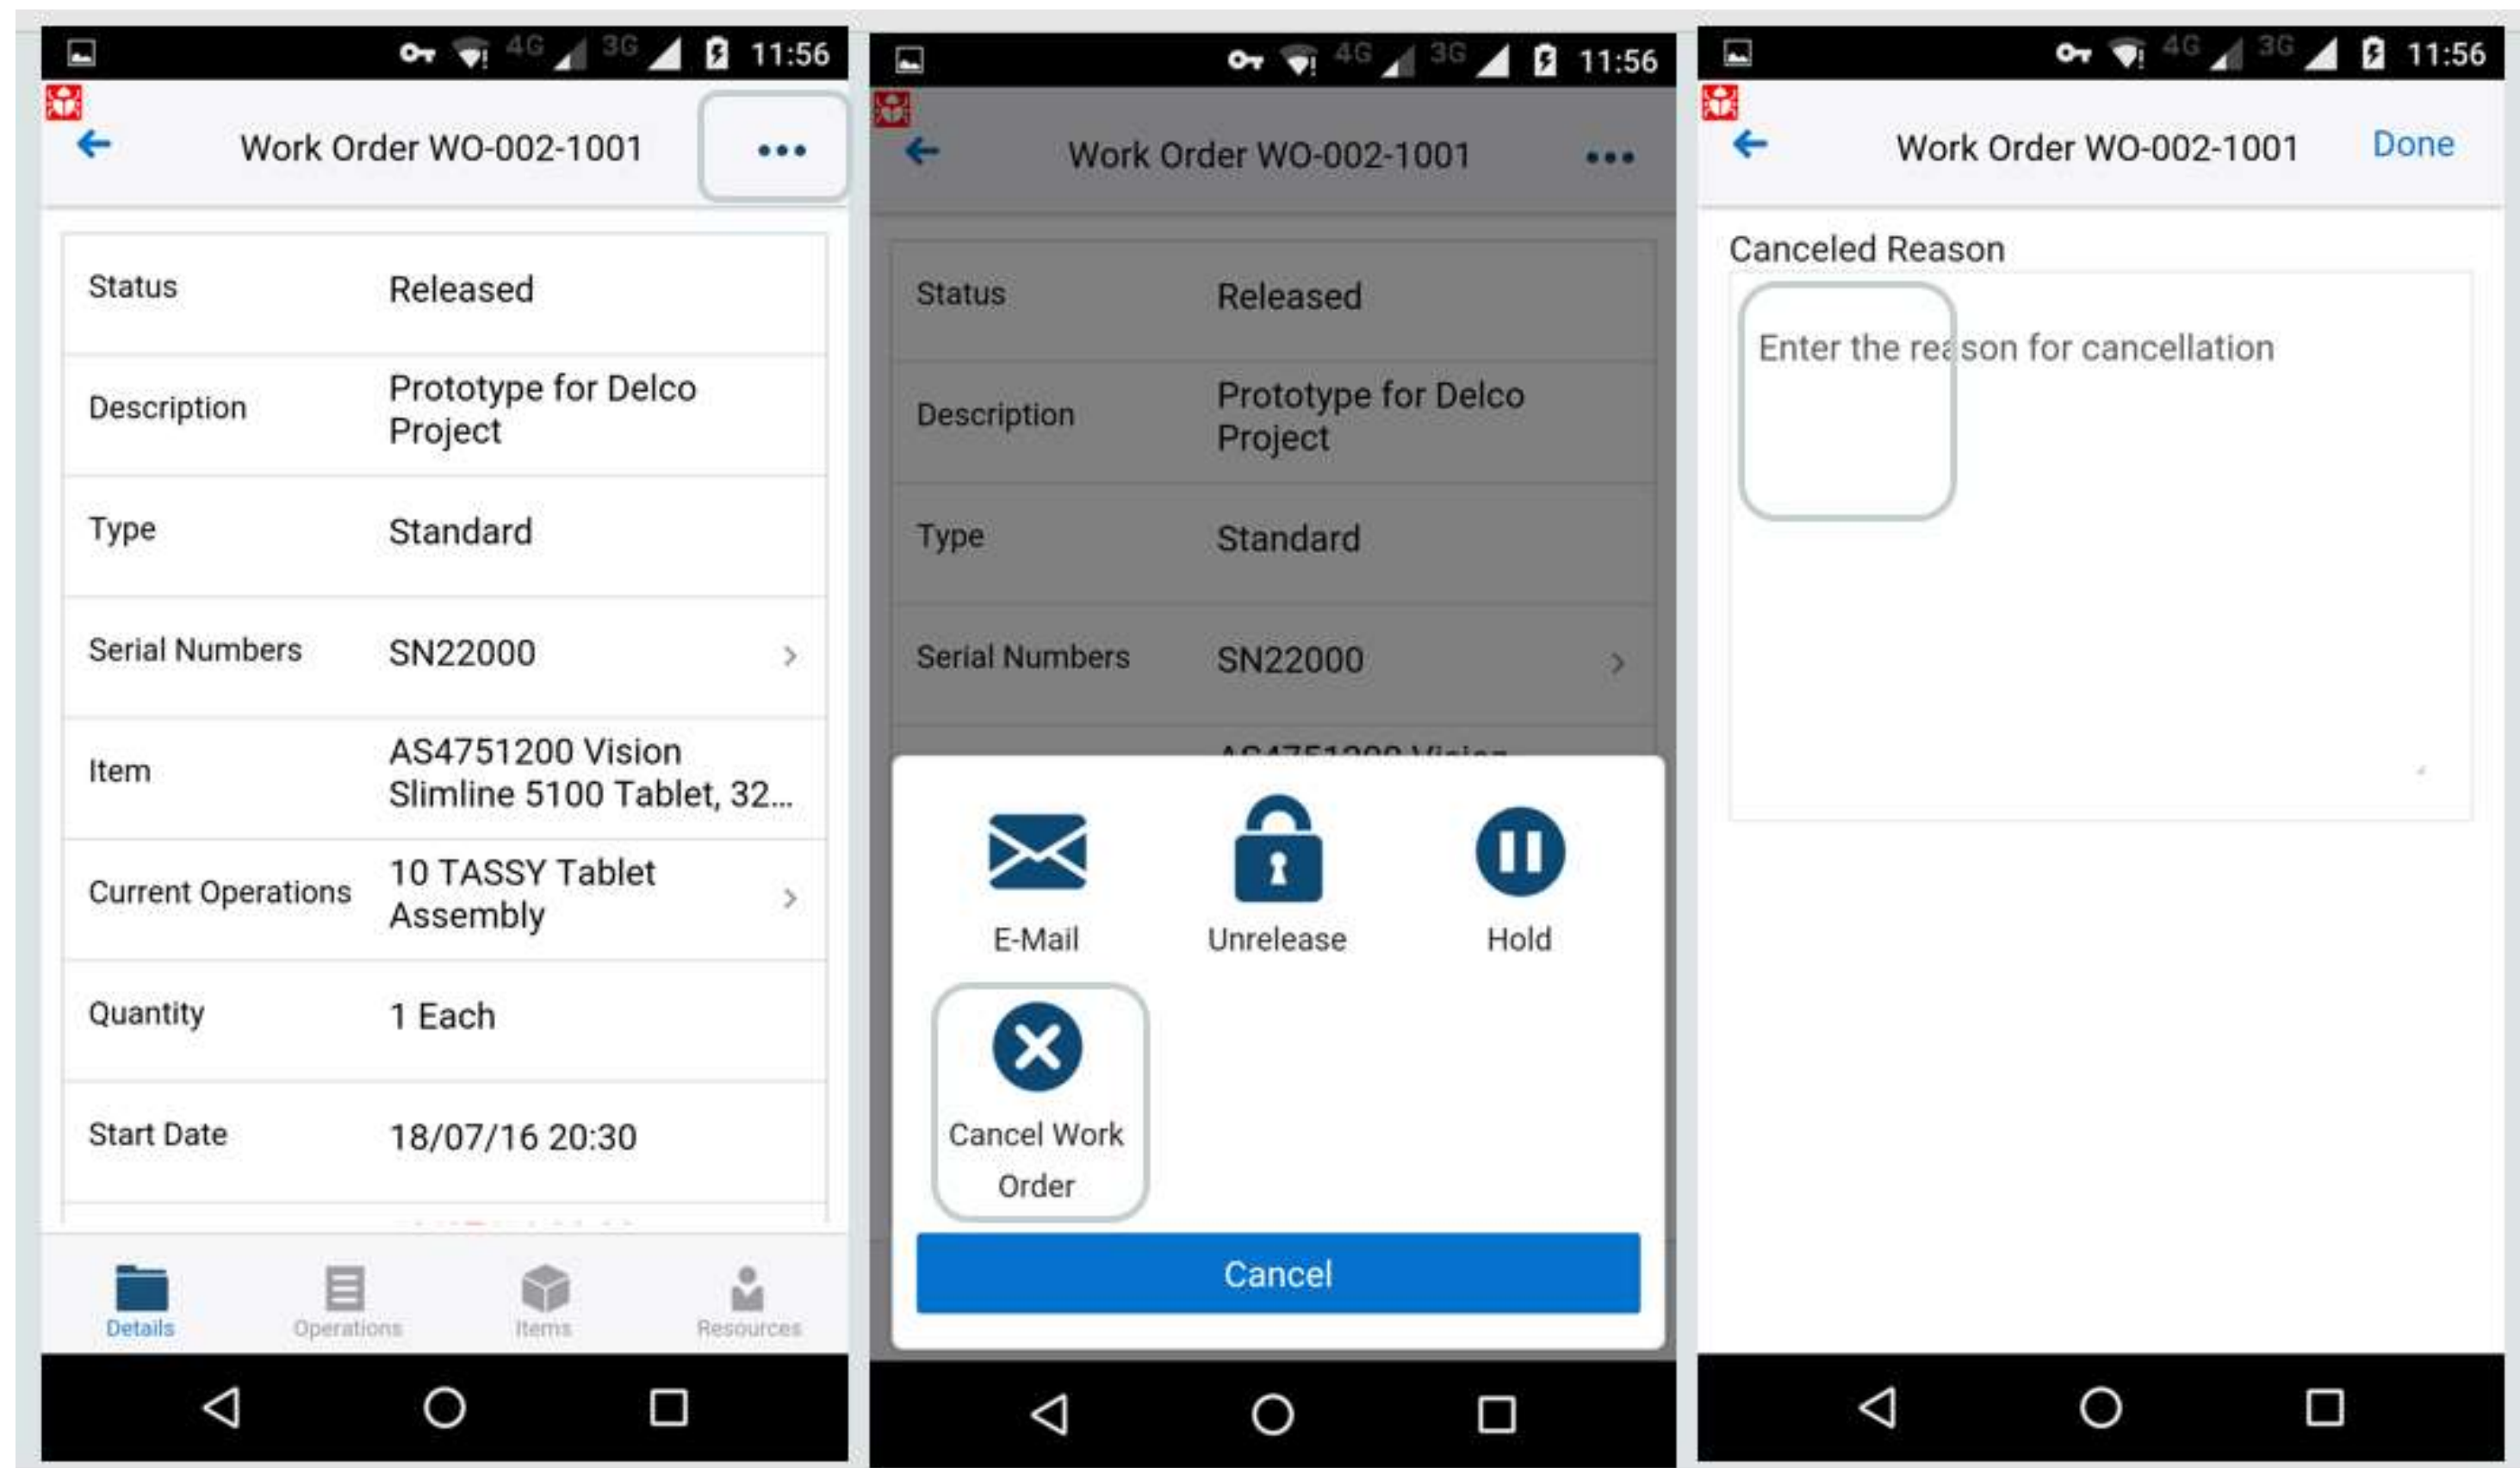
4G 3G 11:56

Work Order WO-002-1001 •••

| Status | Released |
|---|---|
| Description | Prototype for Delco Project |
| Type | Standard |
| Serial Numbers | SN22000 |
| Item | AS4751200 Vision Slimline 5100 Tablet, 32... |
| Current Operations | 10 TASSY Tablet Assembly |
| Quantity | 1 Each |
| Start Date | 18/07/16 20:30 |

Details Operations Items Resources

4G 3G 11:56

Work Order WO-002-1001 •••

| Status | Released |
|---|---|
| Description | Prototype for Delco Project |
| Type | Standard |
| Serial Numbers | SN22000 |

E-Mail Unrelease Hold

Cancel Work Order

Cancel

4G 3G 11:56

Work Order WO-002-1001 Done

Canceled Reason

Enter the reason for cancellation